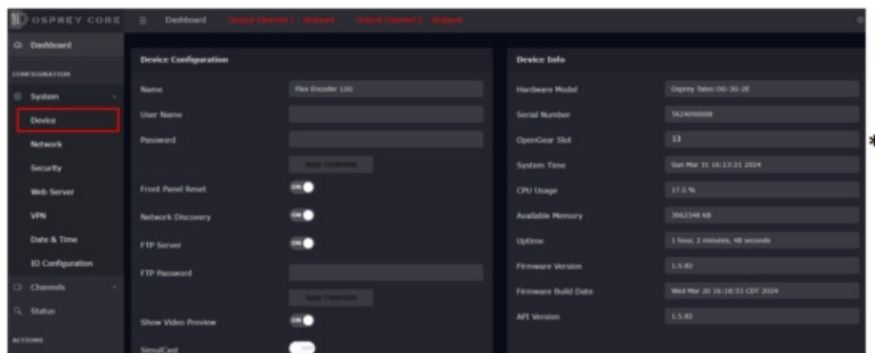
OSPREY CORE Dashboard Output Channel 1 : Stopped Output Channel 2 : Stopped

Dashboard
CONFIGURATION
System
Device
Network
Security
Web Server
VPN
Date & Time
IO Configuration
Channels
Status
ACTIONS

Device Configuration
Name Flex Encoder 12G
User Name
Password
Apply Credentials
Front Panel Reset ON
Network Discovery ON
FTP Server ON
FTP Password
Apply Credentials
Show Video Preview ON
SimulCast

Device Info
Hardware Model Osprey Talon OG-3G-2E
Serial Number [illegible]
OpenGear Slot 13
System Time Sun Mar 31 16:13:21 2024
CPU Usage 17.5 %
Available Memory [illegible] kB
Uptime 1 hour, 2 minutes, 48 seconds
Firmware Version 1.5.82
Firmware Build Date Wed Mar 20 16:18:53 CDT 2024
API Version 1.5.82